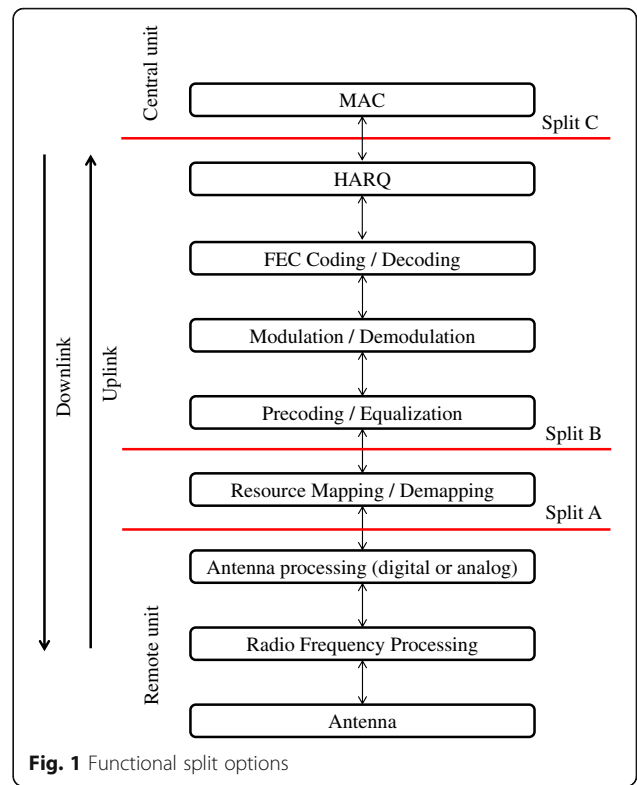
Central unit

MAC

Split C

Downlink

Uplink

HARQ

FEC Coding / Decoding

Modulation / Demodulation

Precoding / Equalization

Split B

Resource Mapping / Demapping

Split A

Antenna processing (digital or analog)

Remote unit

Radio Frequency Processing

Antenna

**Fig. 1** Functional split options